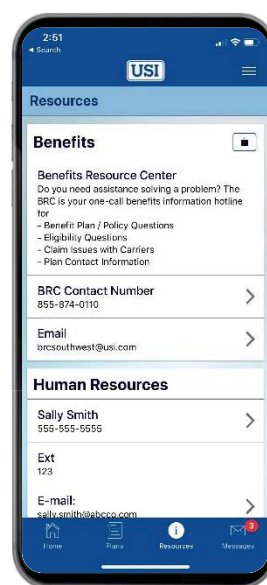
2:51
◂ Search

USI

Resources

Benefits

Benefits Resource Center
Do you need assistance solving a problem? The BRC is your one-call benefits information hotline for
- Benefit Plan / Policy Questions
- Eligibility Questions
- Claim Issues with Carriers
- Plan Contact Information

BRC Contact Number
855-874-0110

Email
brcsouthwest@usi.com

Human Resources

Sally Smith
555-555-5555

Ext
123

E-mail:
sally.smith@abcco.com

Home
Plans
Resources
3
Messages